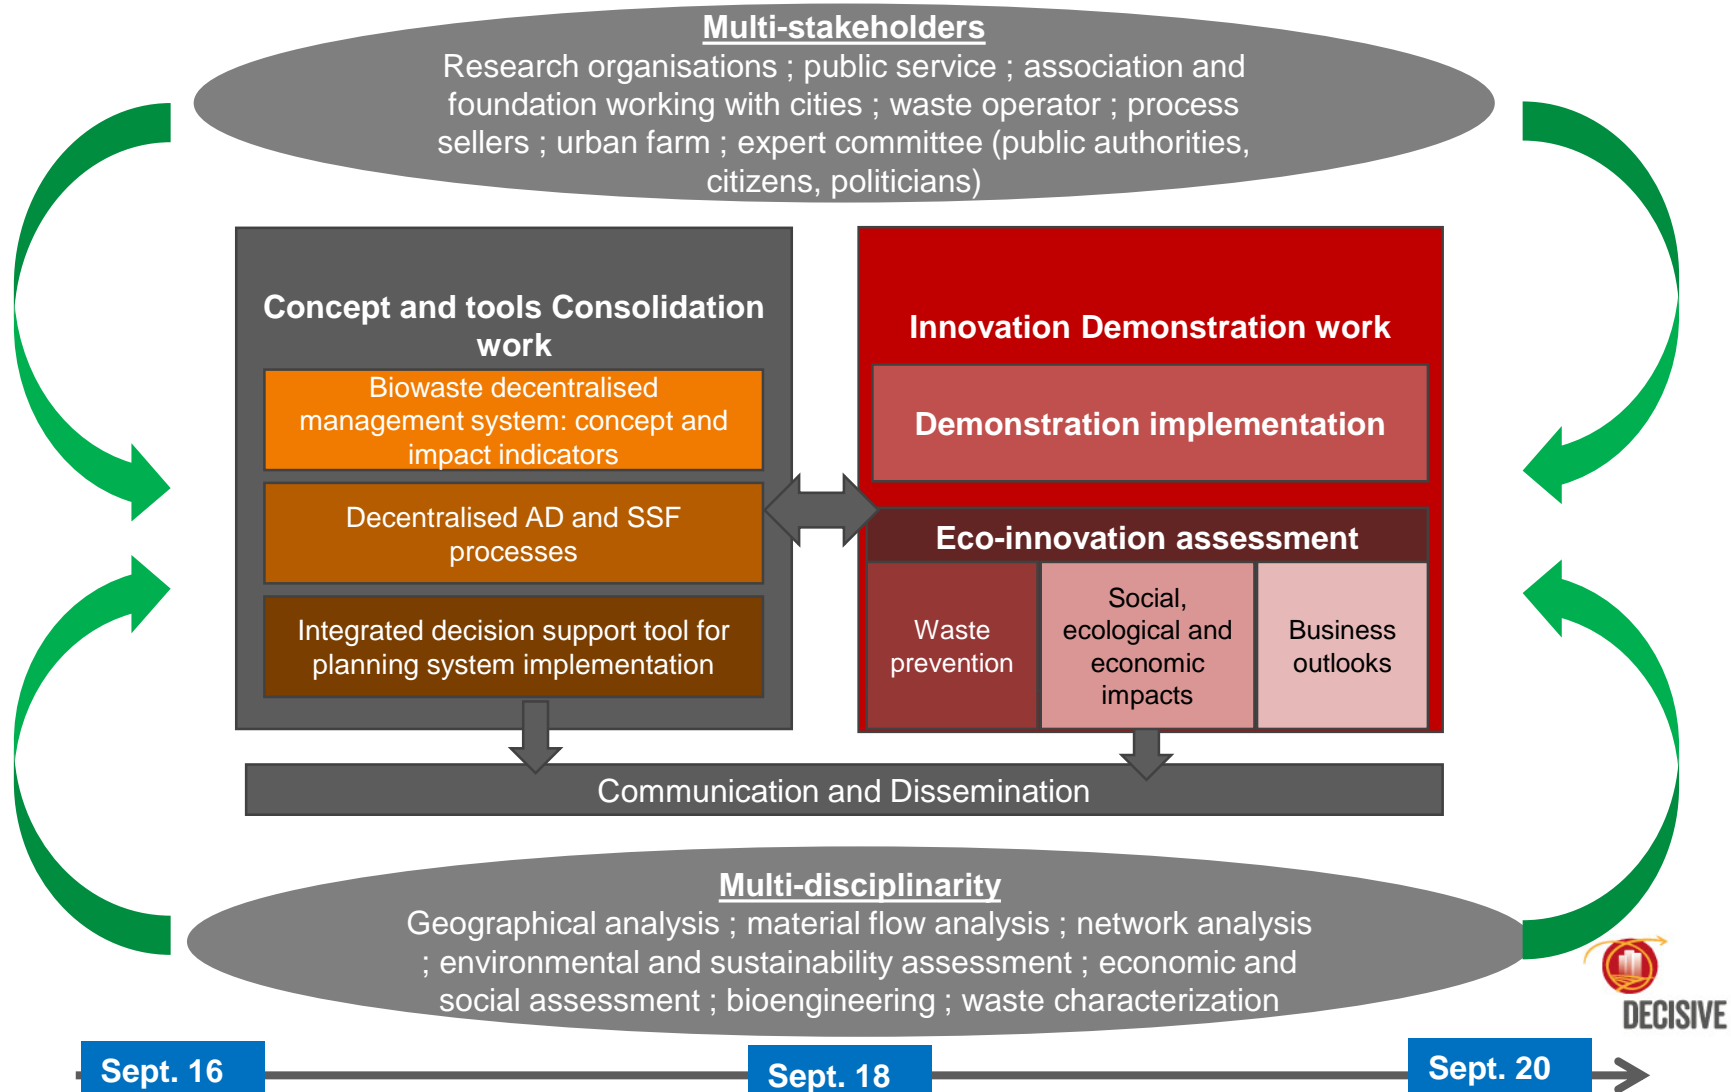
Multi-stakeholders
Research organisations ; public service ; association and foundation working with cities ; waste operator ; process sellers ; urban farm ; expert committee (public authorities, citizens, politicians)

Concept and tools Consolidation work

Biowaste decentralised management system: concept and impact indicators

Decentralised AD and SSF processes

Integrated decision support tool for planning system implementation

Innovation Demonstration work

Demonstration implementation

Eco-innovation assessment

Waste prevention

Social, ecological and economic impacts

Business outlooks

Communication and Dissemination

Multi-disciplinarity
Geographical analysis ; material flow analysis ; network analysis ; environmental and sustainability assessment ; economic and social assessment ; bioengineering ; waste characterization

DECISIVE

Sept. 16

Sept. 18

Sept. 20